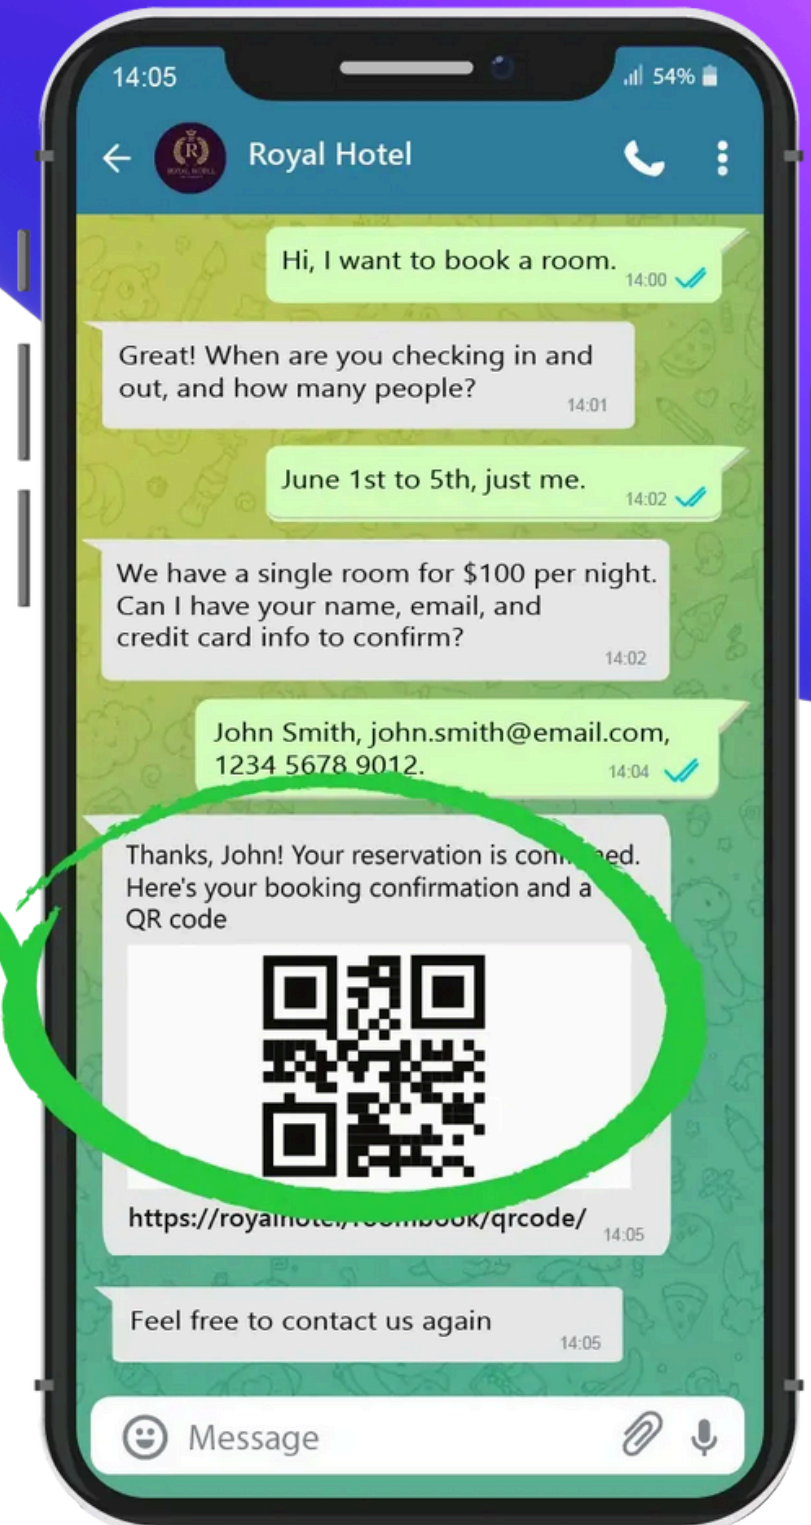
14:05
54%

Royal Hotel

Hi, I want to book a room. 14:00

Great! When are you checking in and out, and how many people? 14:01

June 1st to 5th, just me. 14:02

We have a single room for $100 per night. Can I have your name, email, and credit card info to confirm? 14:02

John Smith, john.smith@email.com, 1234 5678 9012. 14:04

Thanks, John! Your reservation is con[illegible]ed. Here's your booking confirmation and a QR code

https://royalhotel/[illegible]book/qrcode/ 14:05

Feel free to contact us again 14:05

Message